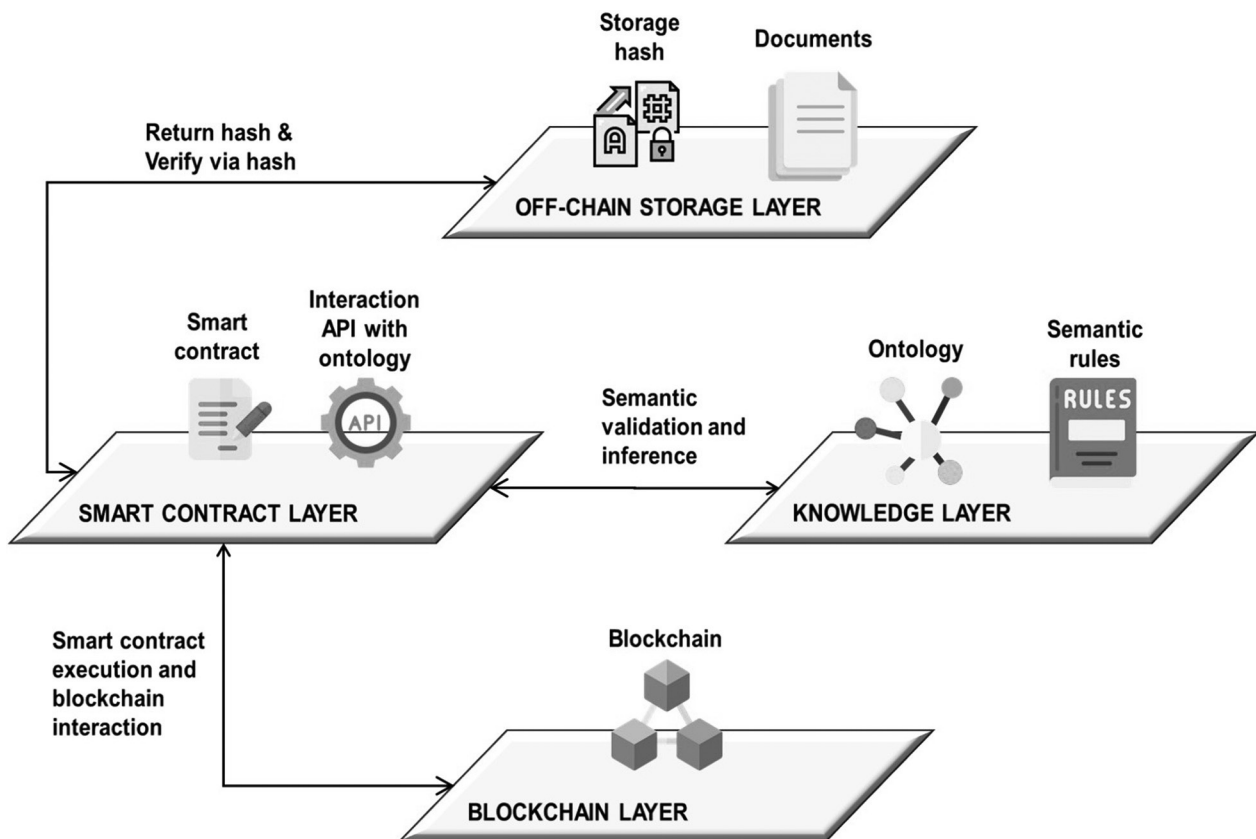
Storage hash

Documents

Return hash & Verify via hash

OFF-CHAIN STORAGE LAYER

Smart contract

Interaction API with ontology

API

Semantic validation and inference

Ontology

Semantic rules

RULES

SMART CONTRACT LAYER

KNOWLEDGE LAYER

Smart contract execution and blockchain interaction

Blockchain

BLOCKCHAIN LAYER